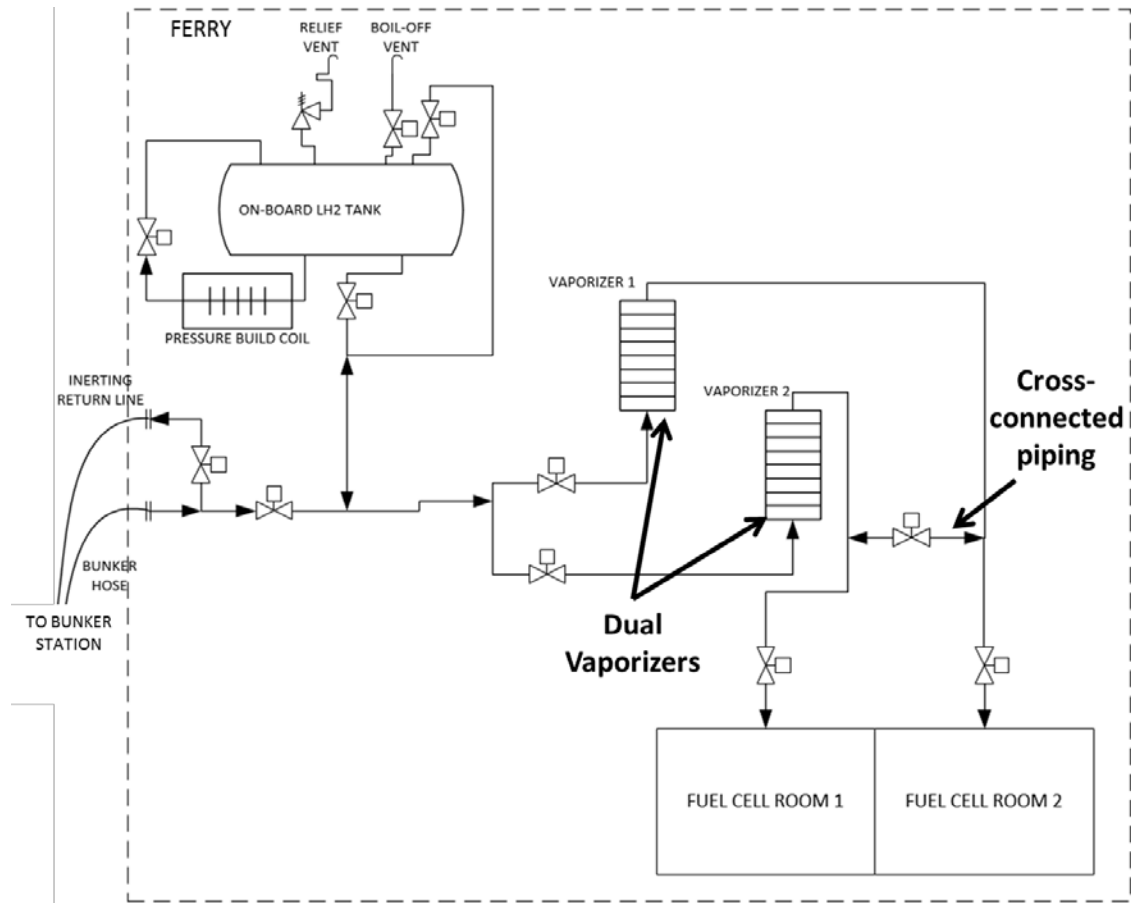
FERRY

RELIEF VENT

BOIL-OFF VENT

ON-BOARD LH2 TANK

PRESSURE BUILD COIL

VAPORIZER 1

VAPORIZER 2

Cross-connected piping

INERTING RETURN LINE

BUNKER HOSE

TO BUNKER STATION

Dual Vaporizers

FUEL CELL ROOM 1

FUEL CELL ROOM 2